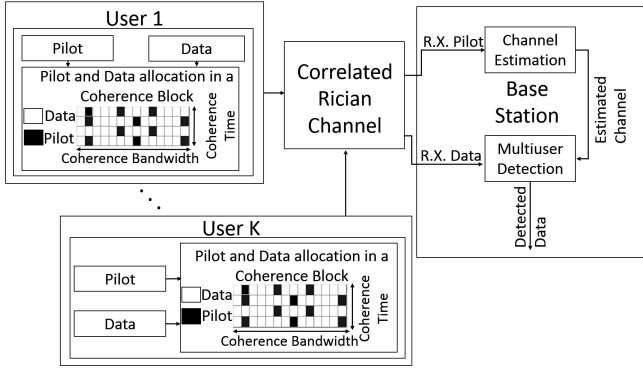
User 1

Pilot

Data

Pilot and Data allocation in a Coherence Block

Data

Pilot

Coherence Time

Coherence Bandwidth

Correlated Rician Channel

R.X. Pilot

Channel Estimation

Base Station

Estimated Channel

R.X. Data

Multiuser Detection

Detected Data

User K

Pilot

Data

Pilot and Data allocation in a Coherence Block

Data

Pilot

Coherence Time

Coherence Bandwidth